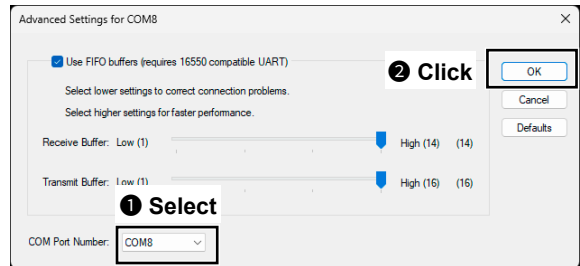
Advanced Settings for COM8

Use FIFO buffers (requires 16550 compatible UART)

Select lower settings to correct connection problems.

Select higher settings for faster performance.

Receive Buffer: Low (1) High (14) (14)

Transmit Buffer: Low (1) High (16) (16)

❷ Click

OK

Cancel

Defaults

❶ Select

COM Port Number: COM8